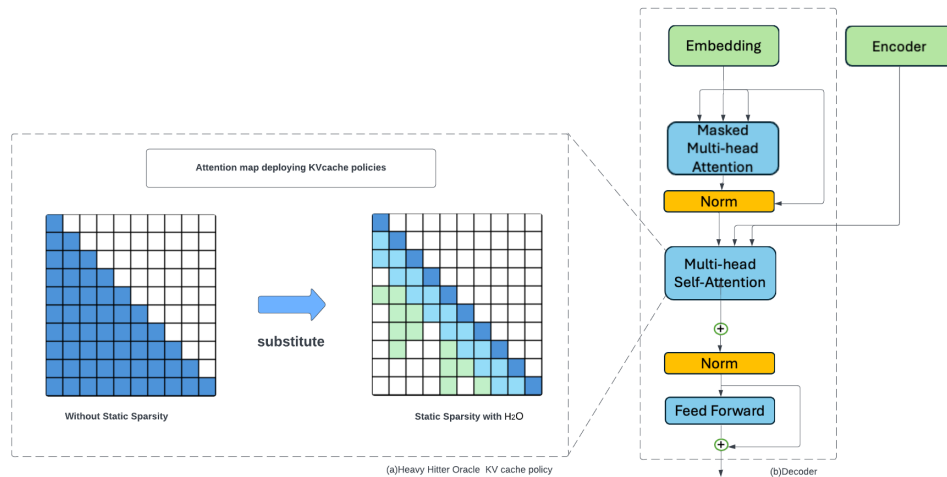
Attention map deploying KVcache policies

substitute

Without Static Sparsity

Static Sparsity with $H_2O$

(a)Heavy Hitter Oracle KV cache policy

Embedding

Encoder

Masked Multi-head Attention

Norm

Multi-head Self-Attention

Norm

Feed Forward

(b)Decoder